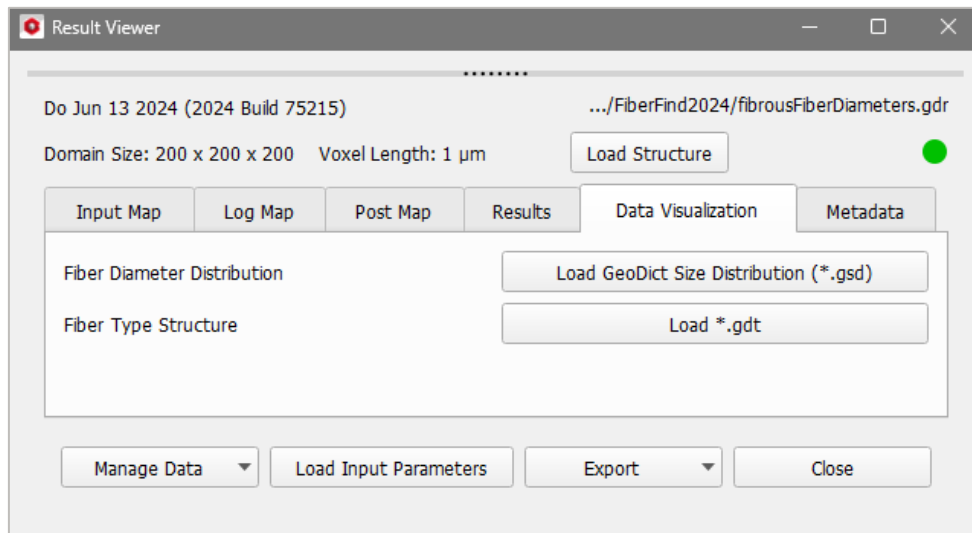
Result Viewer

Do Jun 13 2024 (2024 Build 75215)

.../FiberFind2024/fibrousFiberDiameters.gdr

Domain Size: 200 x 200 x 200 Voxel Length: 1 µm

Load Structure

Input Map | Log Map | Post Map | Results | Data Visualization | Metadata

Fiber Diameter Distribution

Load GeoDict Size Distribution (*.gsd)

Fiber Type Structure

Load *.gdt

Manage Data

Load Input Parameters

Export

Close